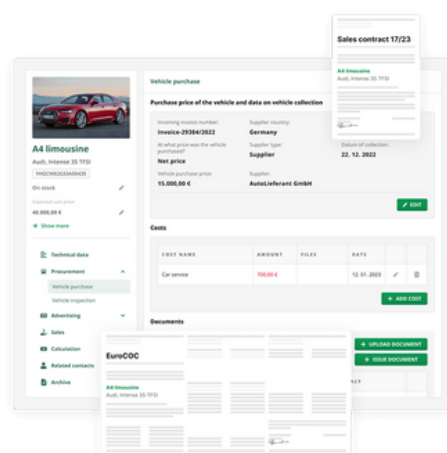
Sales contract 17/23

A4 limousine
Audi, Intense 35 TFSI

A4 limousine
Audi, Intense 35 TFSI
1HGCM82633A004352

On stock
Expected sale price
40.000,00 €
+ Show more

Technical data
Procurement
Vehicle purchase
Vehicle inspection
Advertising
Sales
Calculation
Related contacts
Archive

Vehicle purchase

Purchase price of the vehicle and data on vehicle collection

Incoming invoice number:
Invoice-29384/2022
At what price was the vehicle purchased?
Net price
Vehicle purchase price:
15.000,00 €

Supplier country:
Germany
Supplier type:
Supplier
Supplier:
AutoLieferant GmbH

Datum of collection:
22. 12. 2022

EDIT

Costs

| COST NAME | AMOUNT | FILES | DATE |
|---|---|---|---|
| Car service | 700,00 € | | 12. 01. 2023 |

+ ADD COST

Documents

+ UPLOAD DOCUMENT
+ ISSUE DOCUMENT

EuroCOC

A4 limousine
Audi, Intense 35 TFSI